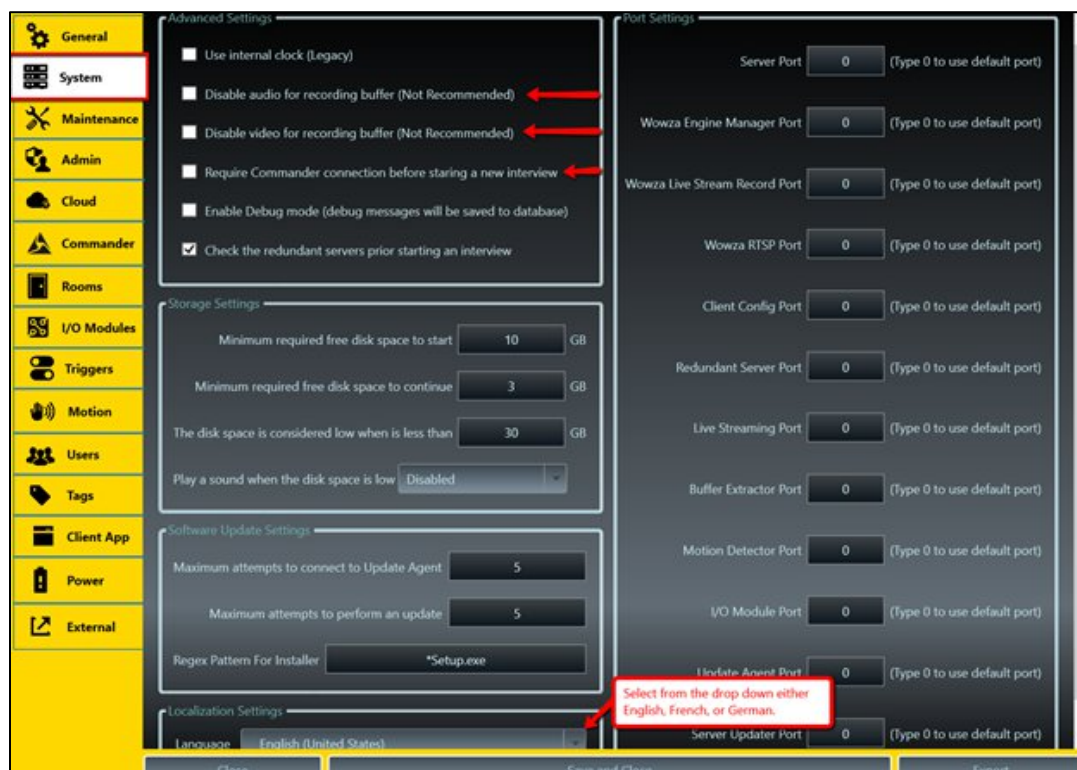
General
System
Maintenance
Admin
Cloud
Commander
Rooms
I/O Modules
Triggers
Motion
Users
Tags
Client App
Power
External

Advanced Settings
Use internal clock (Legacy)
Disable audio for recording buffer (Not Recommended)
Disable video for recording buffer (Not Recommended)
Require Commander connection before staring a new interview
Enable Debug mode (debug messages will be saved to database)
Check the redundant servers prior starting an interview

Storage Settings
Minimum required free disk space to start 10 GB
Minimum required free disk space to continue 3 GB
The disk space is considered low when is less than 30 GB
Play a sound when the disk space is low Disabled

Software Update Settings
Maximum attempts to connect to Update Agent 5
Maximum attempts to perform an update 5
Regex Pattern For Installer *Setup.exe

Localization Settings
Language English (United States)

Select from the drop down either English, French, or German.

Port Settings
Server Port 0 (Type 0 to use default port)
Wowza Engine Manager Port 0 (Type 0 to use default port)
Wowza Live Stream Record Port 0 (Type 0 to use default port)
Wowza RTSP Port 0 (Type 0 to use default port)
Client Config Port 0 (Type 0 to use default port)
Redundant Server Port 0 (Type 0 to use default port)
Live Streaming Port 0 (Type 0 to use default port)
Buffer Extractor Port 0 (Type 0 to use default port)
Motion Detector Port 0 (Type 0 to use default port)
I/O Module Port 0 (Type 0 to use default port)
Update Agent Port 0 (Type 0 to use default port)
Server Updater Port 0 (Type 0 to use default port)

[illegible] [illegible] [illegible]